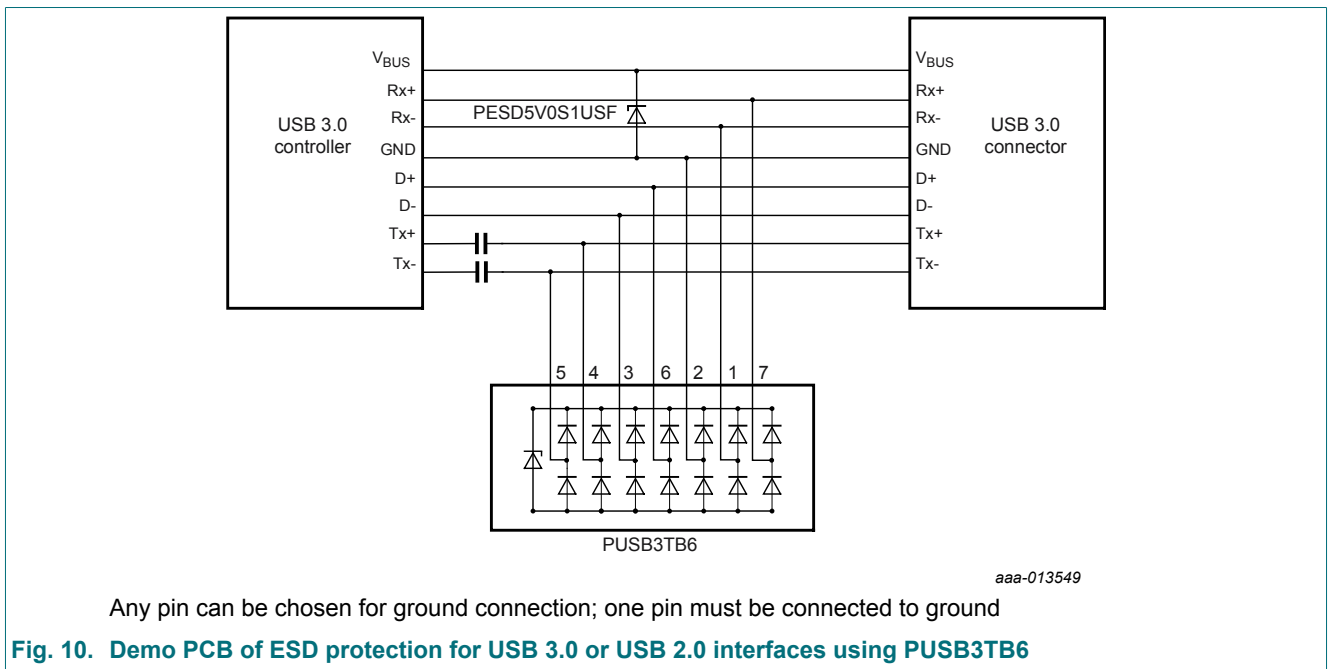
USB 3.0 controller

$V_{BUS}$
Rx+
Rx-
GND
D+
D-
Tx+
Tx-

PESD5V0S1USF

$V_{BUS}$
Rx+
Rx-
GND
D+
D-
Tx+
Tx-

USB 3.0 connector

5 4 3 6 2 1 7

PUSB3TB6

aaa-013549

Any pin can be chosen for ground connection; one pin must be connected to ground

Fig. 10. Demo PCB of ESD protection for USB 3.0 or USB 2.0 interfaces using PUSB3TB6